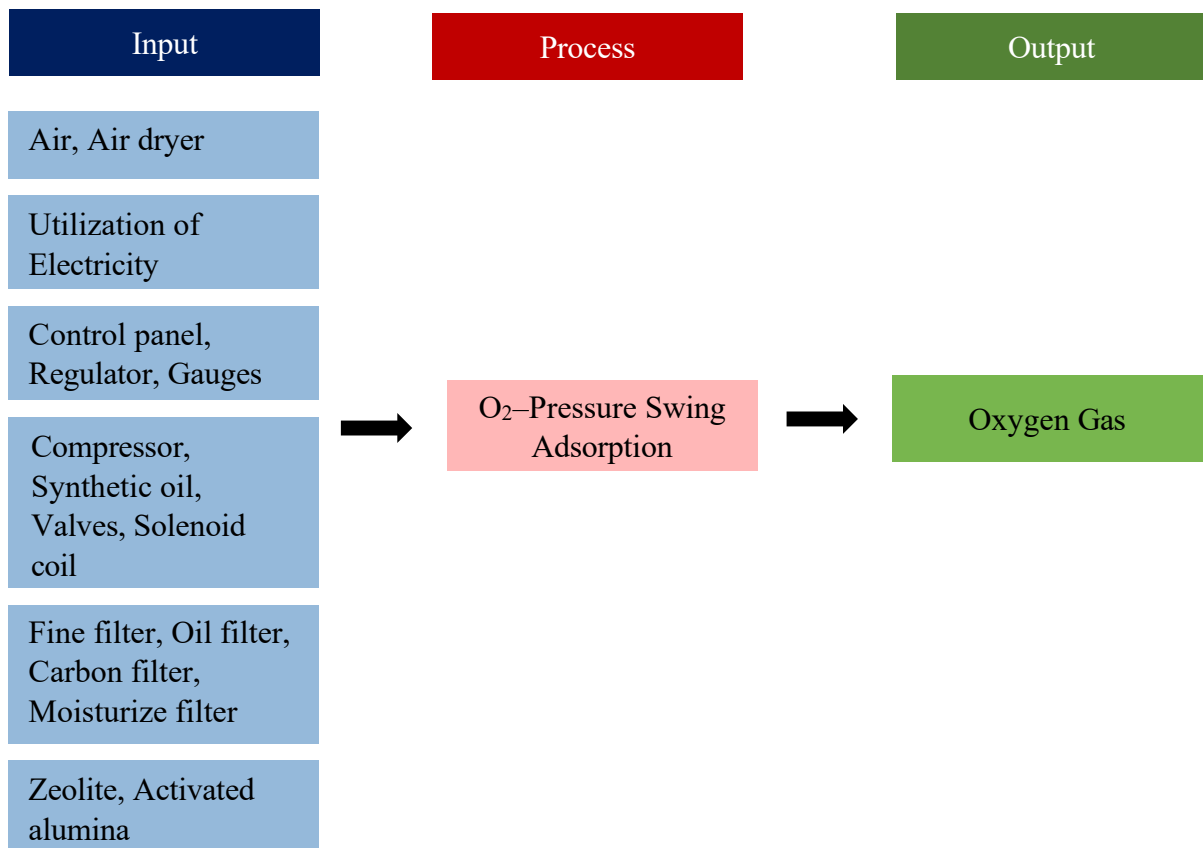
Input

Process

Output

Air, Air dryer

Utilization of Electricity

Control panel, Regulator, Gauges

Compressor, Synthetic oil, Valves, Solenoid coil

Fine filter, Oil filter, Carbon filter, Moisturize filter

Zeolite, Activated alumina

$O_2$–Pressure Swing Adsorption

Oxygen Gas